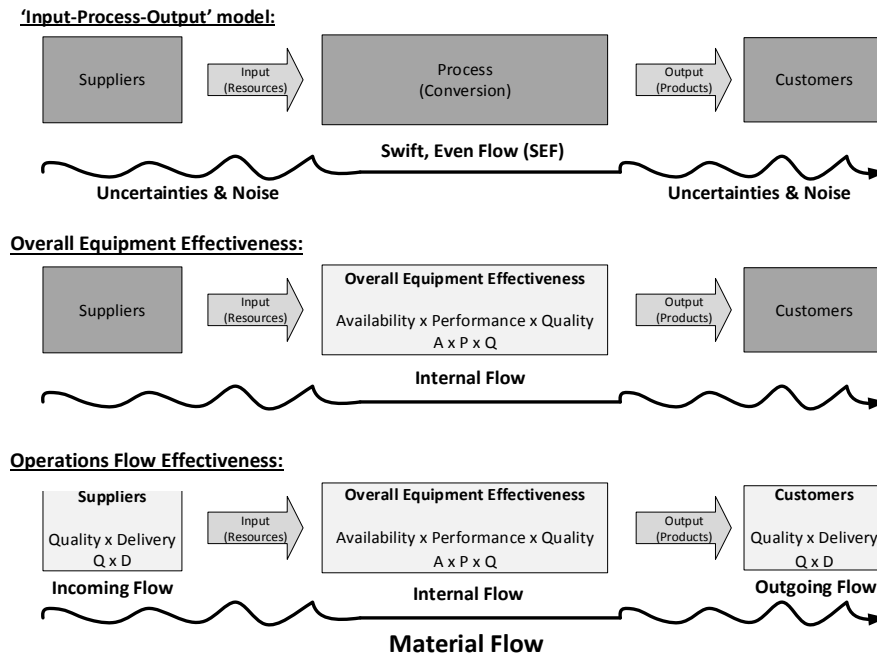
'Input-Process-Output' model:

Suppliers

Input (Resources)

Process (Conversion)

Output (Products)

Customers

Swift, Even Flow (SEF)

Uncertainties & Noise

Uncertainties & Noise

Overall Equipment Effectiveness:

Suppliers

Input (Resources)

Overall Equipment Effectiveness

Availability x Performance x Quality
A x P x Q

Output (Products)

Customers

Internal Flow

Operations Flow Effectiveness:

Suppliers

Quality x Delivery
Q x D

Incoming Flow

Input (Resources)

Overall Equipment Effectiveness

Availability x Performance x Quality
A x P x Q

Internal Flow

Output (Products)

Customers

Quality x Delivery
Q x D

Outgoing Flow

Material Flow